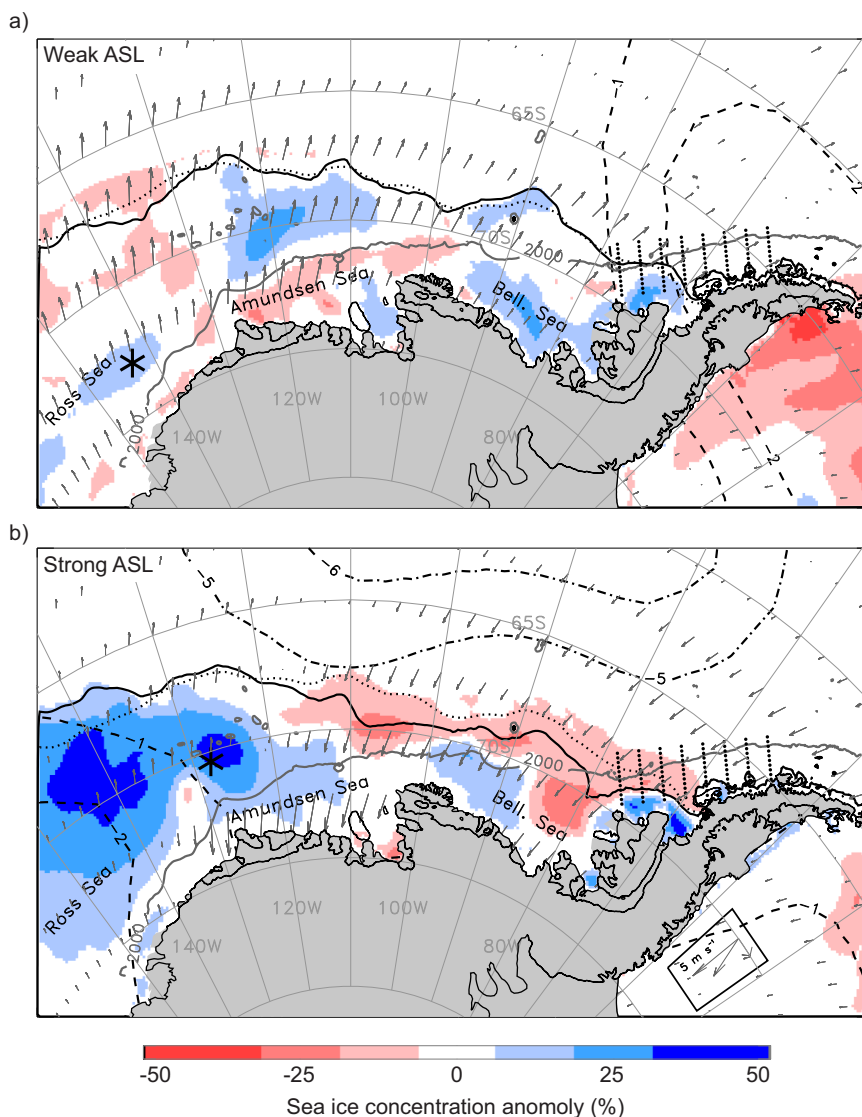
a)

Weak ASL

65S

-1

-2

70S

2000

Amundsen Sea

Bell. Sea

Ross Sea

2000

120W

100W

140W

80W

-2

b)

Strong ASL

-5

-6

65S

-5

70S

2000

-1

Amundsen Sea

Bell. Sea

-2

Ross Sea

2000

120W

100W

140W

80W

$5\ m\ s^{-1}$

-1

-50 -25 0 25 50

Sea ice concentration anomoly (%)